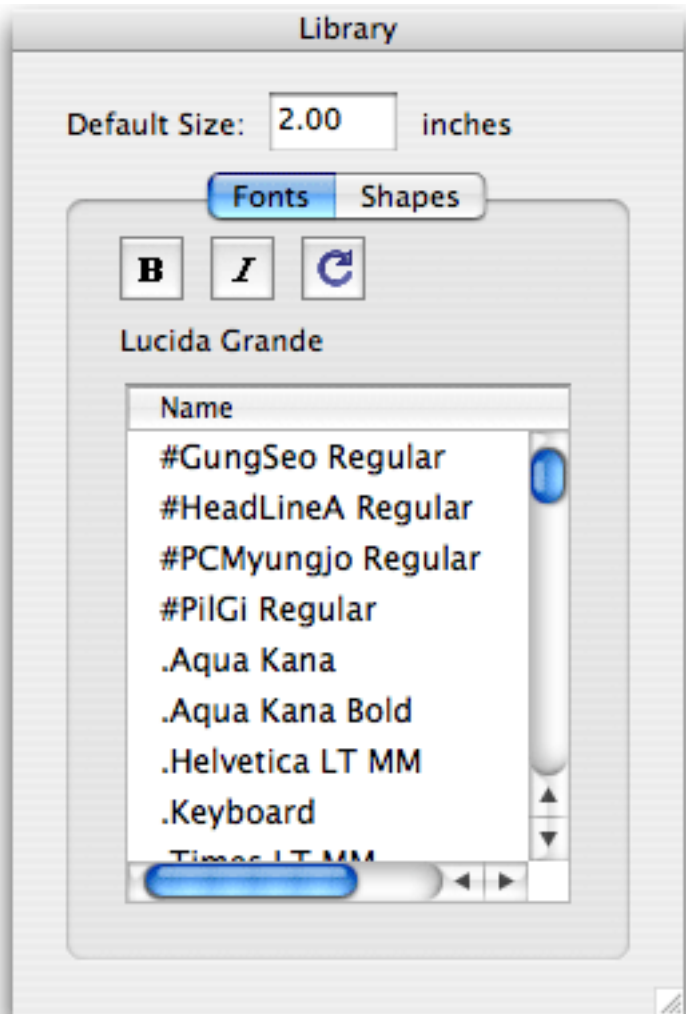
Library

Default Size: 2.00 inches

Fonts Shapes

B I

Lucida Grande

Name

#GungSeo Regular

#HeadLineA Regular

#PCMyungjo Regular

#PilGi Regular

.Aqua Kana

.Aqua Kana Bold

.Helvetica LT MM

.Keyboard

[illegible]